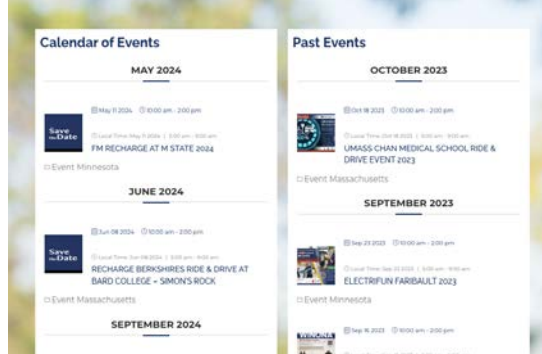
Calendar of Events

MAY 2024

Save the Date

May 11 2024 10:00 am - 2:00 pm

Local Time: May 11 2024 | 3:00 am - 9:00 am

FM RECHARGE AT M STATE 2024

Event Minnesota

JUNE 2024

Save the Date

Jun 08 2024 10:00 am - 2:00 pm

Local Time: Jun 08 2024 | 3:00 am - 9:00 am

RECHARGE BERKSHIRES RIDE & DRIVE AT BARD COLLEGE + SIMON'S ROCK

Event Massachusetts

SEPTEMBER 2024

Past Events

OCTOBER 2023

Oct 18 2023 10:00 am - 2:00 pm

Local Time: Oct 18 2023 | 3:00 am - 9:00 am

UMASS CHAN MEDICAL SCHOOL RIDE & DRIVE EVENT 2023

Event Massachusetts

SEPTEMBER 2023

Sep 23 2023 10:00 am - 2:00 pm

Local Time: Sep 23 2023 | 3:00 am - 9:00 am

ELECTRIFUN FARIBAULT 2023

Event Minnesota

WINONA

Sep 16 2023 10:00 am - 2:00 pm

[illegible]